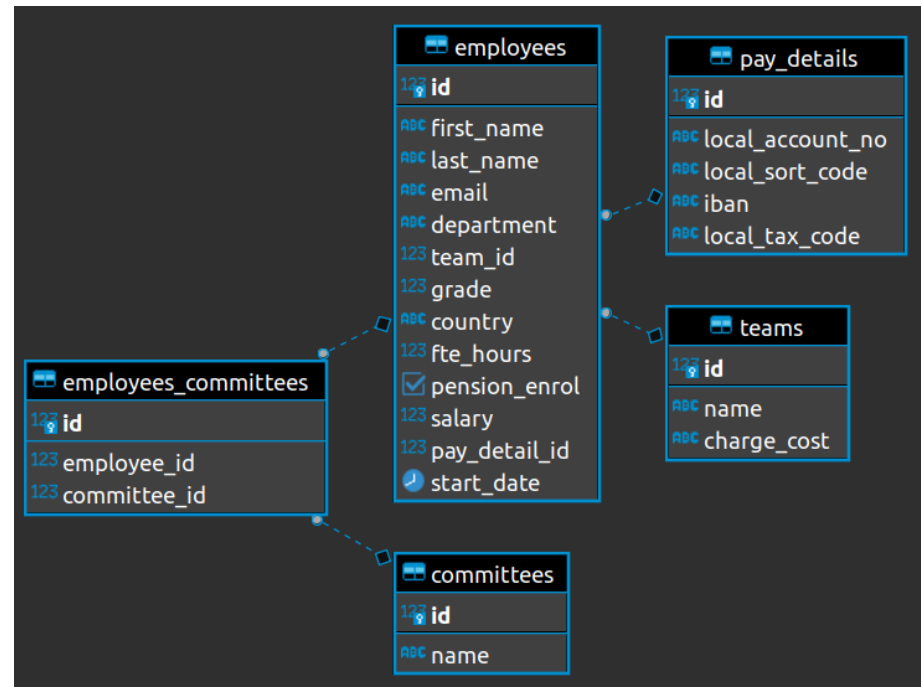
employees
123 id
ABC first_name
ABC last_name
ABC email
ABC department
123 team_id
123 grade
ABC country
123 fte_hours
pension_enrol
123 salary
123 pay_detail_id
start_date

pay_details
123 id
ABC local_account_no
ABC local_sort_code
ABC iban
ABC local_tax_code

teams
123 id
ABC name
ABC charge_cost

employees_committees
123 id
123 employee_id
123 committee_id

committees
123 id
ABC name